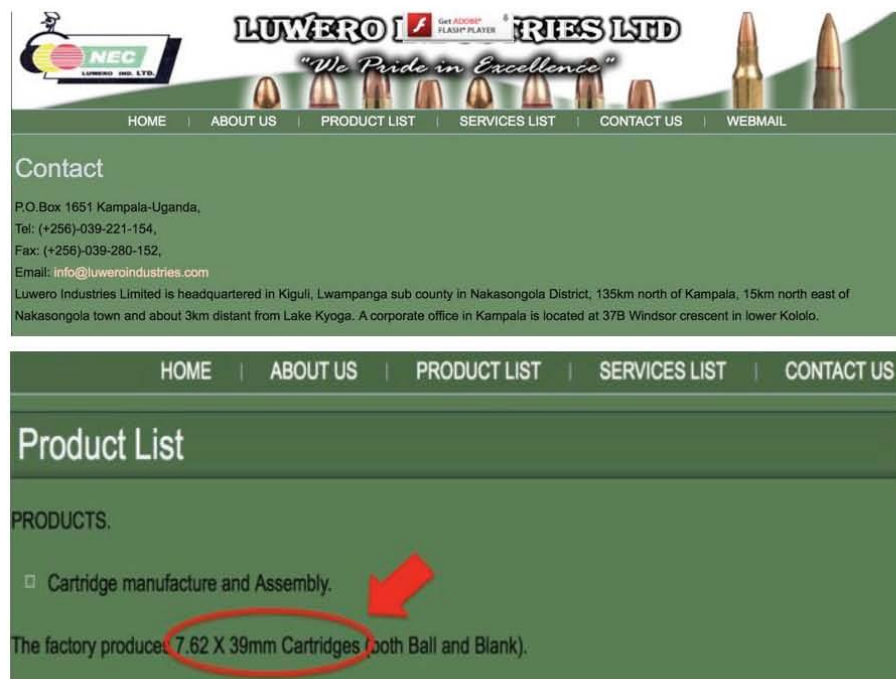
NEC
LUWERO IND. LTD.

LUWERO I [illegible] RIES LTD
Get ADOBE FLASH PLAYER
"We Pride in Excellence"

HOME | ABOUT US | PRODUCT LIST | SERVICES LIST | CONTACT US | WEBMAIL

Contact

P.O.Box 1651 Kampala-Uganda,
Tel: (+256)-039-221-154,
Fax: (+256)-039-280-152,
Email: info@luweroindustries.com
Luwero Industries Limited is headquartered in Kiguli, Lwampanga sub county in Nakasongola District, 135km north of Kampala, 15km north east of Nakasongola town and about 3km distant from Lake Kyoga. A corporate office in Kampala is located at 37B Windsor crescent in lower Kololo.

HOME | ABOUT US | PRODUCT LIST | SERVICES LIST | CONTACT US

Product List

PRODUCTS.

Cartridge manufacture and Assembly.

The factory produces 7.62 X 39mm Cartridges (both Ball and Blank).